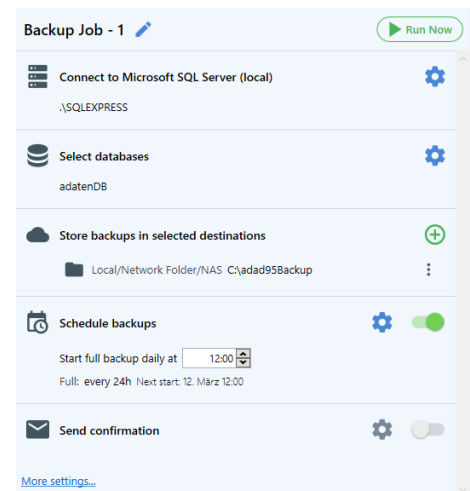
Backup Job - 1

Run Now

Connect to Microsoft SQL Server (local)

.\SQLEXPRESS

Select databases

adatenDB

Store backups in selected destinations

Local/Network Folder/NAS C:\adad95Backup

Schedule backups

Start full backup daily at 12:00

Full: every 24h Next start: 12. März 12:00

Send confirmation

More settings...